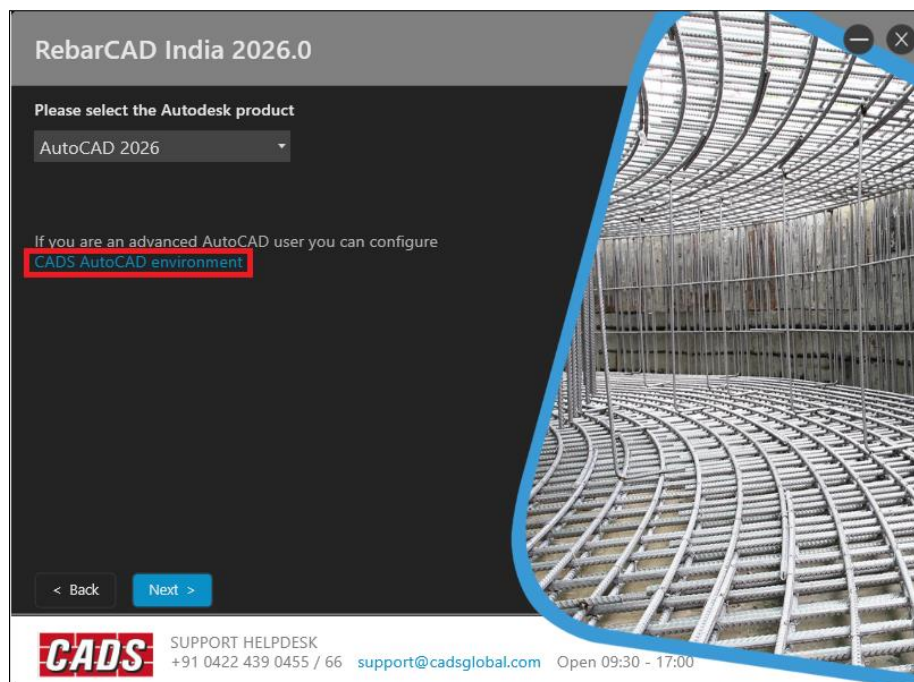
RebarCAD India 2026.0

Please select the Autodesk product

AutoCAD 2026

If you are an advanced AutoCAD user you can configure
CADS AutoCAD environment

< Back

Next >

CADS

SUPPORT HELPDESK
+91 0422 439 0455 / 66 support@cadsglobal.com Open 09:30 - 17:00